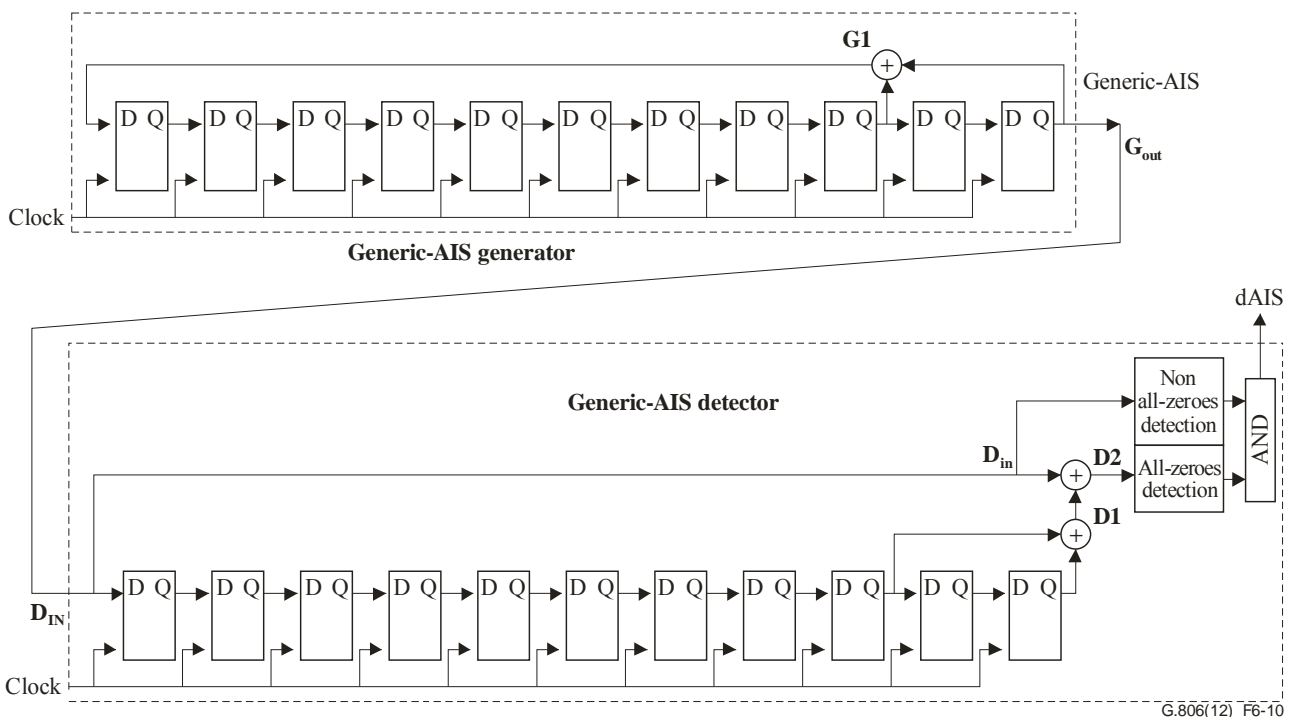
G1

$+$

Generic-AIS

D Q D Q D Q D Q D Q D Q D Q D Q D Q D Q D Q

$G_{out}$

Clock

Generic-AIS generator

dAIS

Generic-AIS detector

Non all-zeroes detection

$D_{in}$

$+$

D2

All-zeroes detection

AND

$+$

D1

D Q D Q D Q D Q D Q D Q D Q D Q D Q D Q D Q

$D_{IN}$

Clock

G.806(12)_F6-10